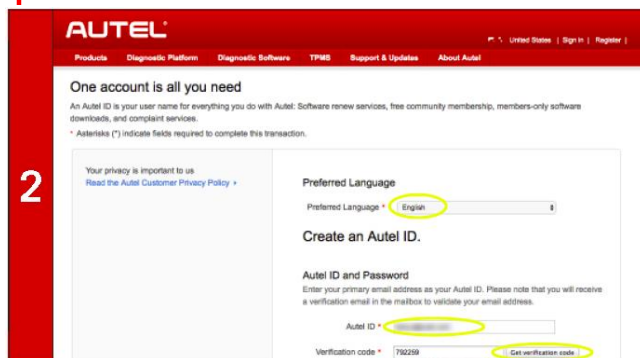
2

AUTEL

United States | Sign in | Register |

Products Diagnostic Platform Diagnostic Software TPMS Support & Updates About Autel

One account is all you need

An Autel ID is your user name for everything you do with Autel: Software renew services, free community membership, members-only software downloads, and complaint services.

* Asterisks (*) indicate fields required to complete this transaction.

Your privacy is important to us
Read the Autel Customer Privacy Policy ›

Preferred Language

Preferred Language * English

Create an Autel ID.

Autel ID and Password

Enter your primary email address as your Autel ID. Please note that you will receive a verification email in the mailbox to validate your email address.

Autel ID * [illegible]

Verification code * 792259 Get verification code